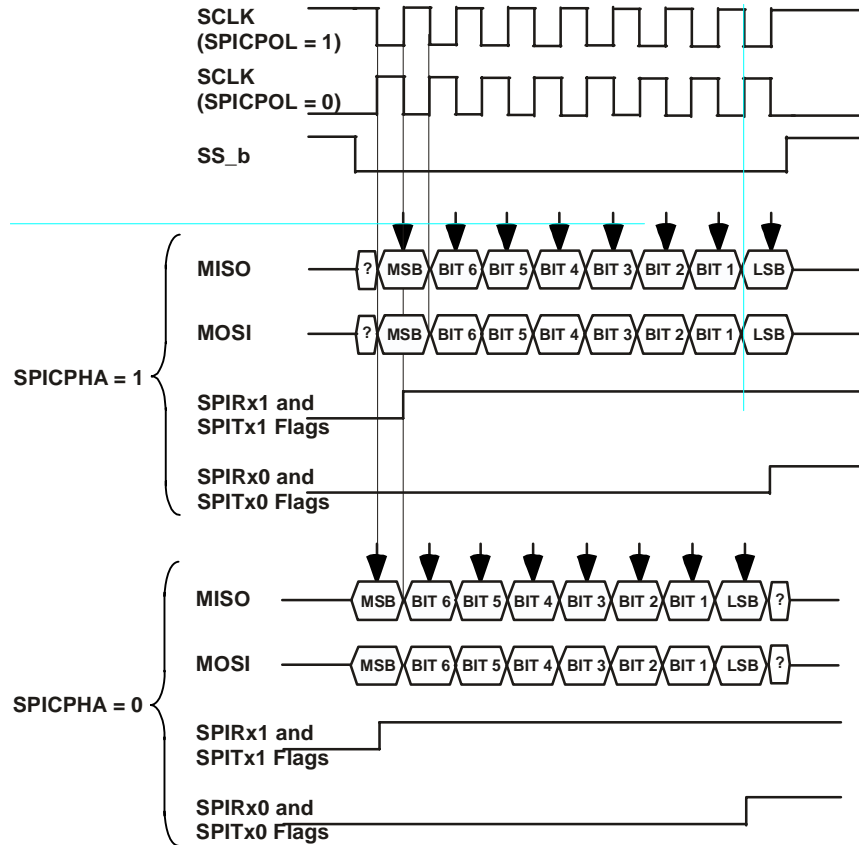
SCLK
(SPICPOL = 1)

SCLK
(SPICPOL = 0)

SS_b

MISO ? MSB BIT 6 BIT 5 BIT 4 BIT 3 BIT 2 BIT 1 LSB

MOSI ? MSB BIT 6 BIT 5 BIT 4 BIT 3 BIT 2 BIT 1 LSB

SPICPHA = 1

SPIRx1 and
SPITx1 Flags

SPIRx0 and
SPITx0 Flags

MISO MSB BIT 6 BIT 5 BIT 4 BIT 3 BIT 2 BIT 1 LSB ?

MOSI MSB BIT 6 BIT 5 BIT 4 BIT 3 BIT 2 BIT 1 LSB ?

SPICPHA = 0

SPIRx1 and
SPITx1 Flags

SPIRx0 and
SPITx0 Flags